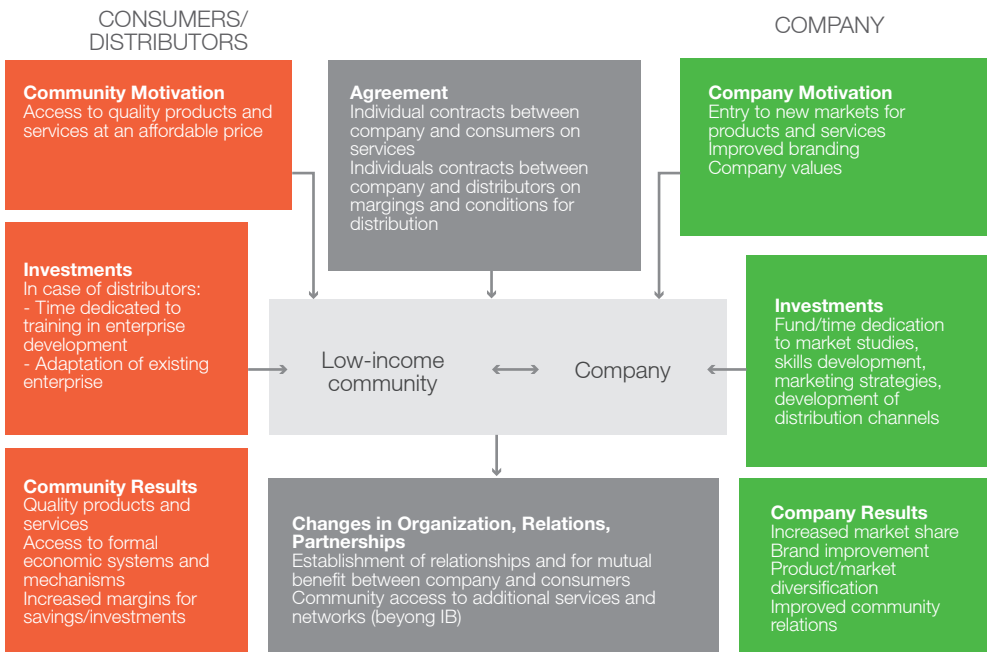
CONSUMERS/
DISTRIBUTORS

COMPANY

Community Motivation
Access to quality products and services at an affordable price

Agreement
Individual contracts between company and consumers on services
Individuals contracts between company and distributors on margings and conditions for distribution

Company Motivation
Entry to new markets for products and services
Improved branding
Company values

Investments
In case of distributors:
- Time dedicated to training in enterprise development
- Adaptation of existing enterprise

Low-income community

Company

Investments
Fund/time dedication to market studies, skills development, marketing strategies, development of distribution channels

Community Results
Quality products and services
Access to formal economic systems and mechanisms
Increased margins for savings/investments

Changes in Organization, Relations, Partnerships
Establishment of relationships and for mutual benefit between company and consumers
Community access to additional services and networks (beyong IB)

Company Results
Increased market share
Brand improvement
Product/market diversification
Improved community relations